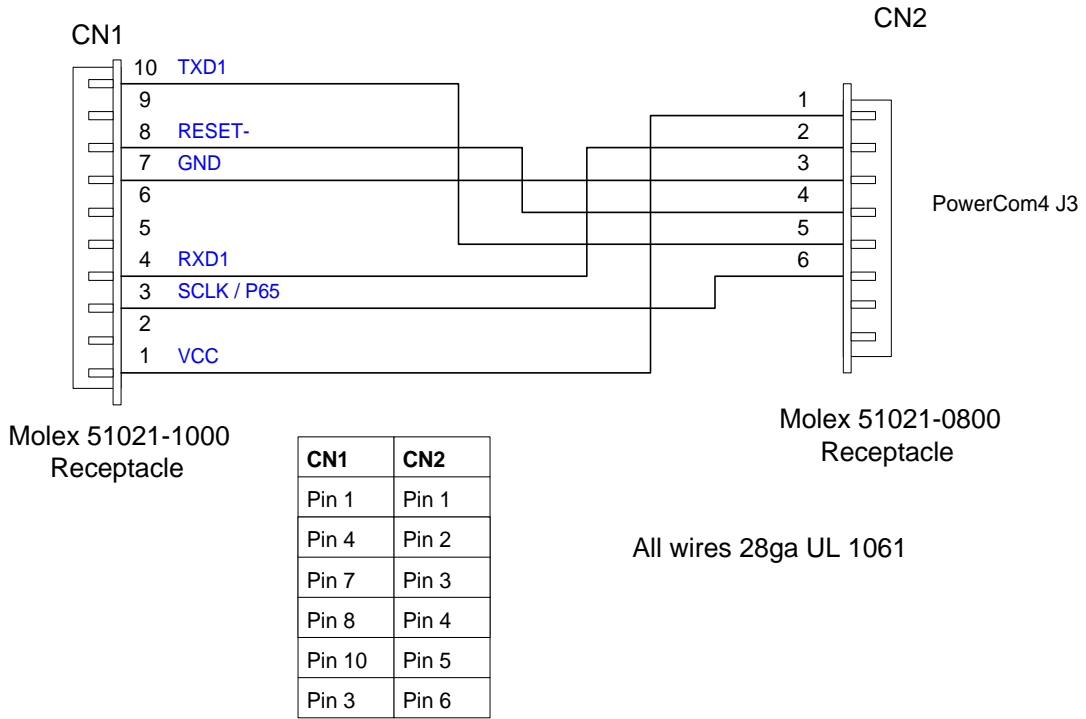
CN1

CN2

10 TXD1
9
8 RESET-
7 GND
6
5
4 RXD1
3 SCLK / P65
2
1 VCC

1
2
3
4
5
6

PowerCom4 J3

Molex 51021-1000 Receptacle

Molex 51021-0800 Receptacle

| CN1 | CN2 |
|---|---|
| Pin 1 | Pin 1 |
| Pin 4 | Pin 2 |
| Pin 7 | Pin 3 |
| Pin 8 | Pin 4 |
| Pin 10 | Pin 5 |
| Pin 3 | Pin 6 |

All wires 28ga UL 1061